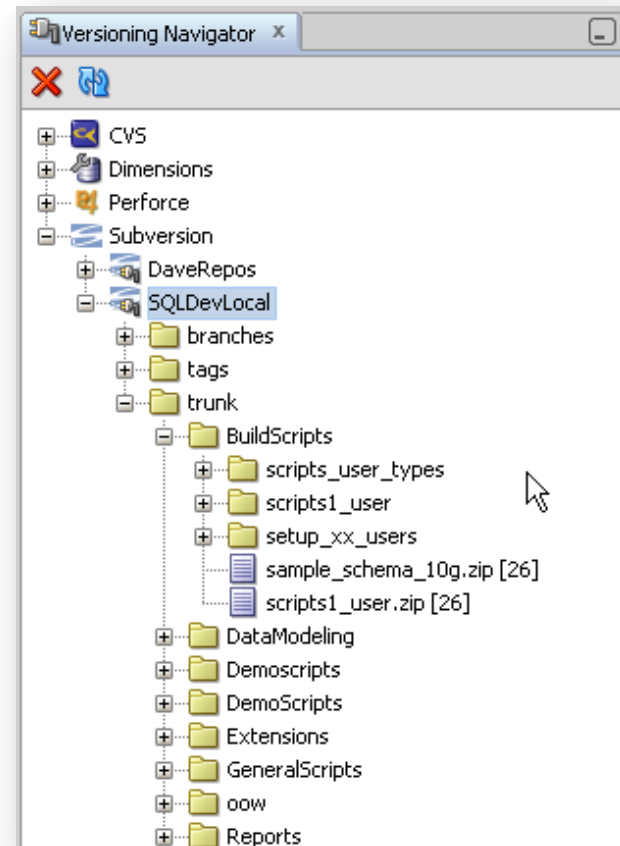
Versioning Navigator ×

CVS
Dimensions
Perforce
Subversion
DaveRepos
SQLDevLocal
branches
tags
trunk
BuildScripts
scripts_user_types
scripts1_user
setup_xx_users
sample_schema_10g.zip [26]
scripts1_user.zip [26]
DataModeling
Democripts
DemoScripts
Extensions
GeneralScripts
oow
Reports